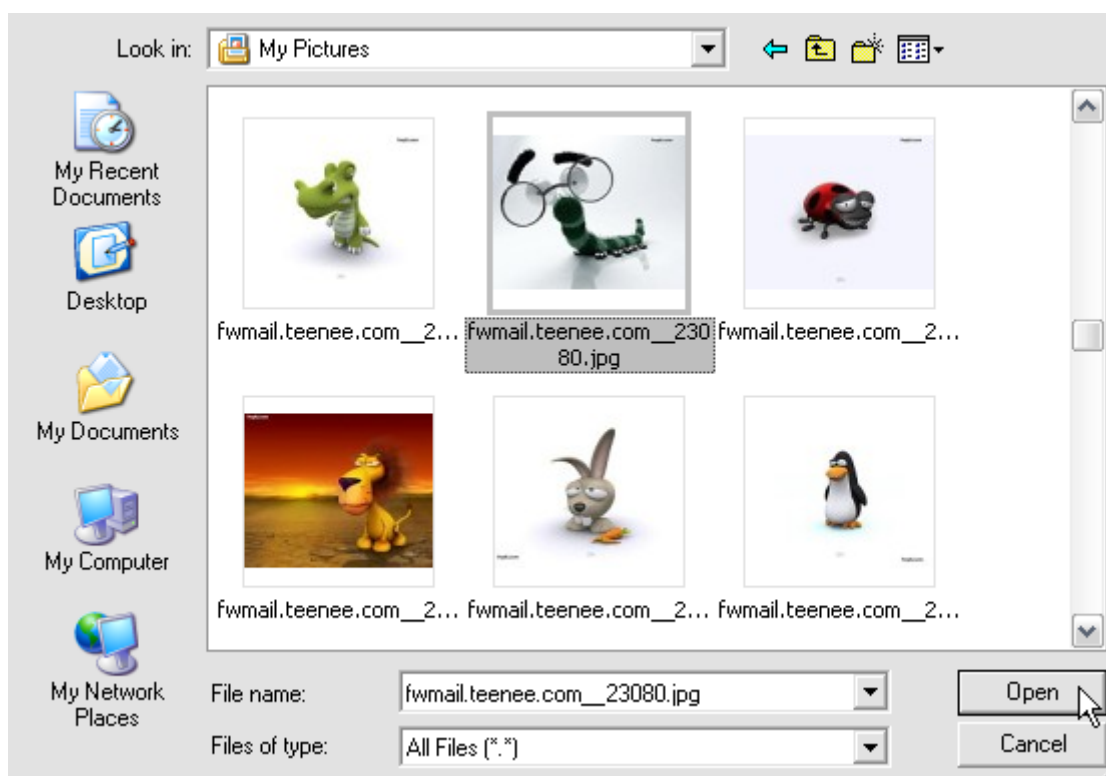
Look in: My Pictures

My Recent Documents

Desktop

My Documents

My Computer

My Network Places

fwmail.teenee.com__2...
fwmail.teenee.com__23080.jpg
fwmail.teenee.com__2...
fwmail.teenee.com__2...
fwmail.teenee.com__2...
fwmail.teenee.com__2...

File name: fwmail.teenee.com__23080.jpg
Files of type: All Files (*.*)

Open
Cancel